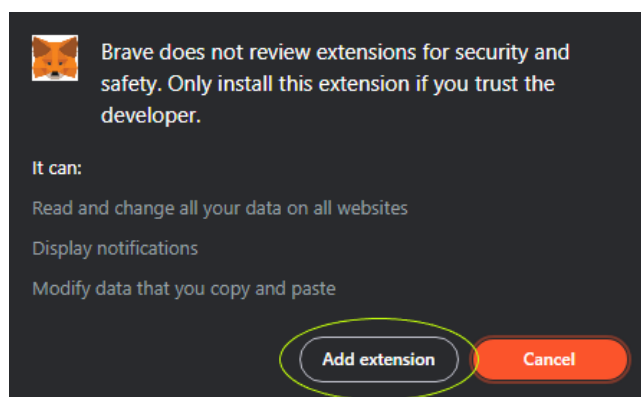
Brave does not review extensions for security and safety. Only install this extension if you trust the developer.

It can:

Read and change all your data on all websites

Display notifications

Modify data that you copy and paste

Add extension

Cancel